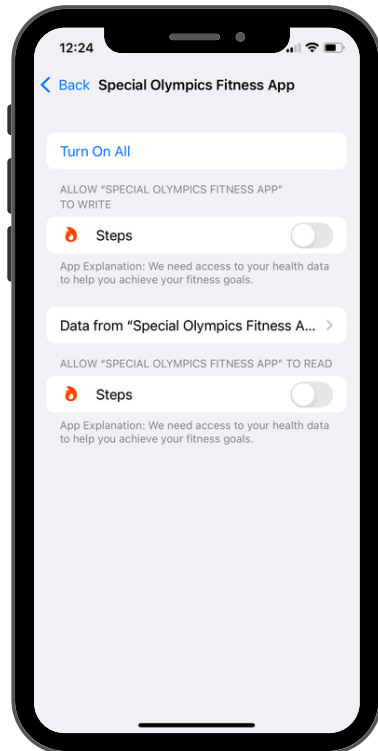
12:24

Back Special Olympics Fitness App

Turn On All

ALLOW "SPECIAL OLYMPICS FITNESS APP" TO WRITE

Steps

App Explanation: We need access to your health data to help you achieve your fitness goals.

Data from "Special Olympics Fitness A...

ALLOW "SPECIAL OLYMPICS FITNESS APP" TO READ

Steps

App Explanation: We need access to your health data to help you achieve your fitness goals.